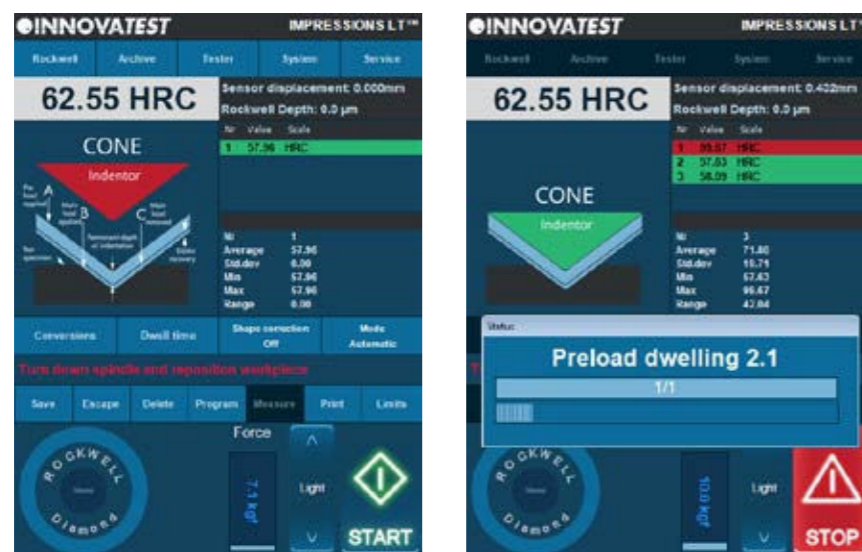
INNOVATEST IMPRESSIONS LT™

Rockwell Archive Tester System Service

62.55 HRC

Sensor displacement: 0.000mm
Rockwell Depth: 0.0 µm

| Nr | Value | Scale |
|---|---|---|
| 1 | 57.96 | HRC |

CONE

Indentor

A B C

| Nr | 1 |
|---|---|
| Average | 57.96 |
| Std.dev | 0.00 |
| Min | 57.96 |
| Max | 57.96 |
| Range | 0.00 |

Conversions Dwell time Shape correction Off Mode Automatic

Turn down spindle and reposition workpiece

Save Escape Delete Program Measure Print Limits

ROCKWELL Diamond

Force

7.1 kgf

Light

START

INNOVATEST IMPRESSIONS LT™

Rockwell Archive Tester System Service

62.55 HRC

Sensor displacement: 0.402mm
Rockwell Depth: 0.0 µm

| Nr | Value | Scale |
|---|---|---|
| 1 | 99.67 | HRC |
| 2 | 57.63 | HRC |
| 3 | 58.09 | HRC |

CONE

Indentor

| Nr | 3 |
|---|---|
| Average | 71.80 |
| Std.dev | 15.71 |
| Min | 57.63 |
| Max | 99.67 |
| Range | 42.04 |

Status

Preload dwelling 2.1

1/1

ROCKWELL Diamond

10.0 kgf

Light

STOP